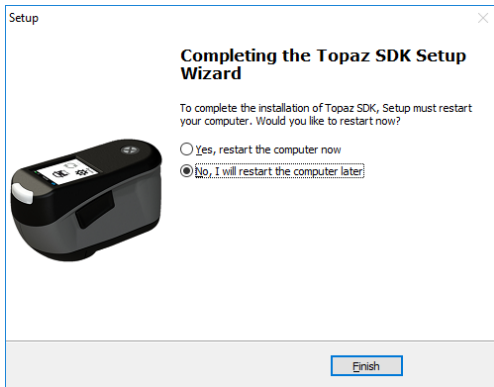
Setup

Completing the Topaz SDK Setup Wizard

To complete the installation of Topaz SDK, Setup must restart your computer. Would you like to restart now?

Yes, restart the computer now

No, I will restart the computer later

Finish